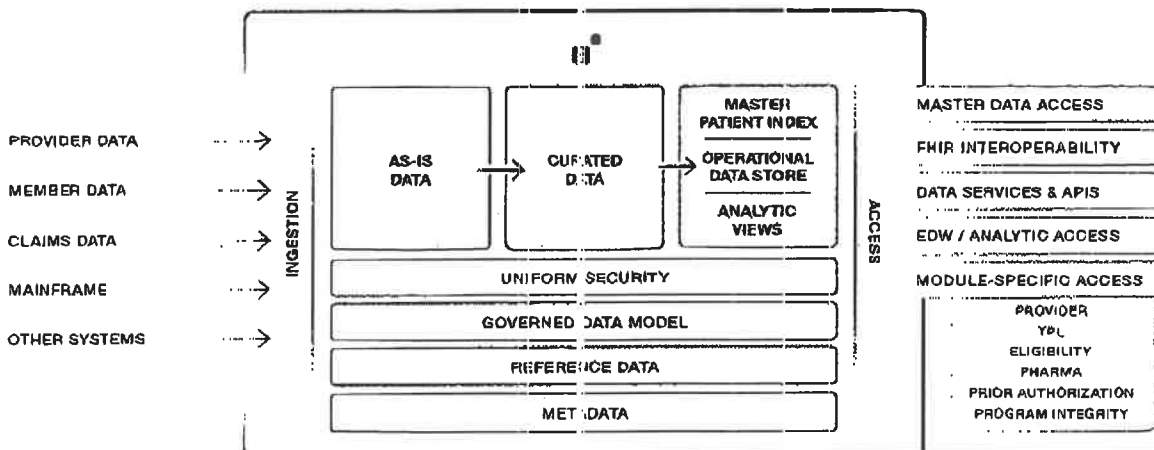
PROVIDER DATA

MEMBER DATA

CLAIMS DATA

MAINFRAME

OTHER SYSTEMS

INGESTION

AS-IS DATA

CURATED DATA

MASTER PATIENT INDEX

OPERATIONAL DATA STORE

ANALYTIC VIEWS

UNIFORM SECURITY

GOVERNED DATA MODEL

REFERENCE DATA

METADATA

ACCESS

MASTER DATA ACCESS

FHIR INTEROPERABILITY

DATA SERVICES & APIS

EDW / ANALYTIC ACCESS

MODULE-SPECIFIC ACCESS

PROVIDER

TPL

ELIGIBILITY

PHARMA

PRIOR AUTHORIZATION

PROGRAM INTEGRITY